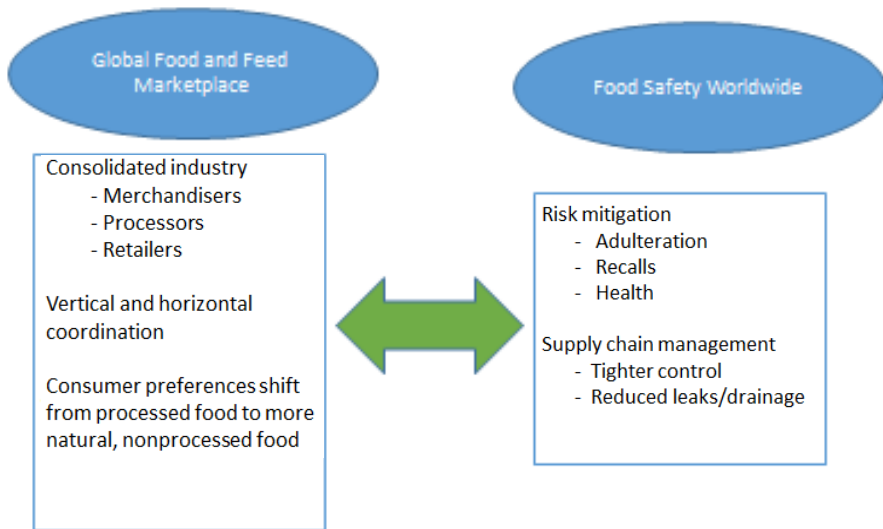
Global Food and Feed Marketplace

Consolidated industry
- Merchandisers
- Processors
- Retailers

Vertical and horizontal coordination

Consumer preferences shift from processed food to more natural, nonprocessed food

Food Safety Worldwide

Risk mitigation
- Adulteration
- Recalls
- Health

Supply chain management
- Tighter control
- Reduced leaks/drainage